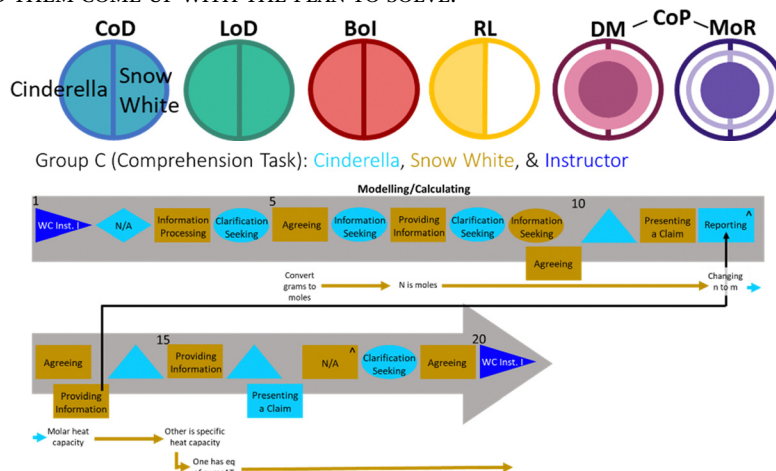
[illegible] THEM COME UP WITH THE PLAN TO SOLVE.

CoD LoD BoI RL DM CoP MoR

Cinderella Snow White

Group C (Comprehension Task): Cinderella, Snow White, & Instructor

Modelling/Calculating

1 WC Inst. I N/A Information Processing Clarification Seeking 5 Agreeing Information Seeking Providing Information Clarification Seeking Information Seeking 10 Agreeing Presenting a Claim Reporting ^

Convert grams to moles N is moles Changing n to m

Agreeing Providing Information 15 Providing Information Presenting a Claim N/A ^ Clarification Seeking Agreeing 20 WC Inst. I

Molar heat capacity Other is specific heat capacity One has eq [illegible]